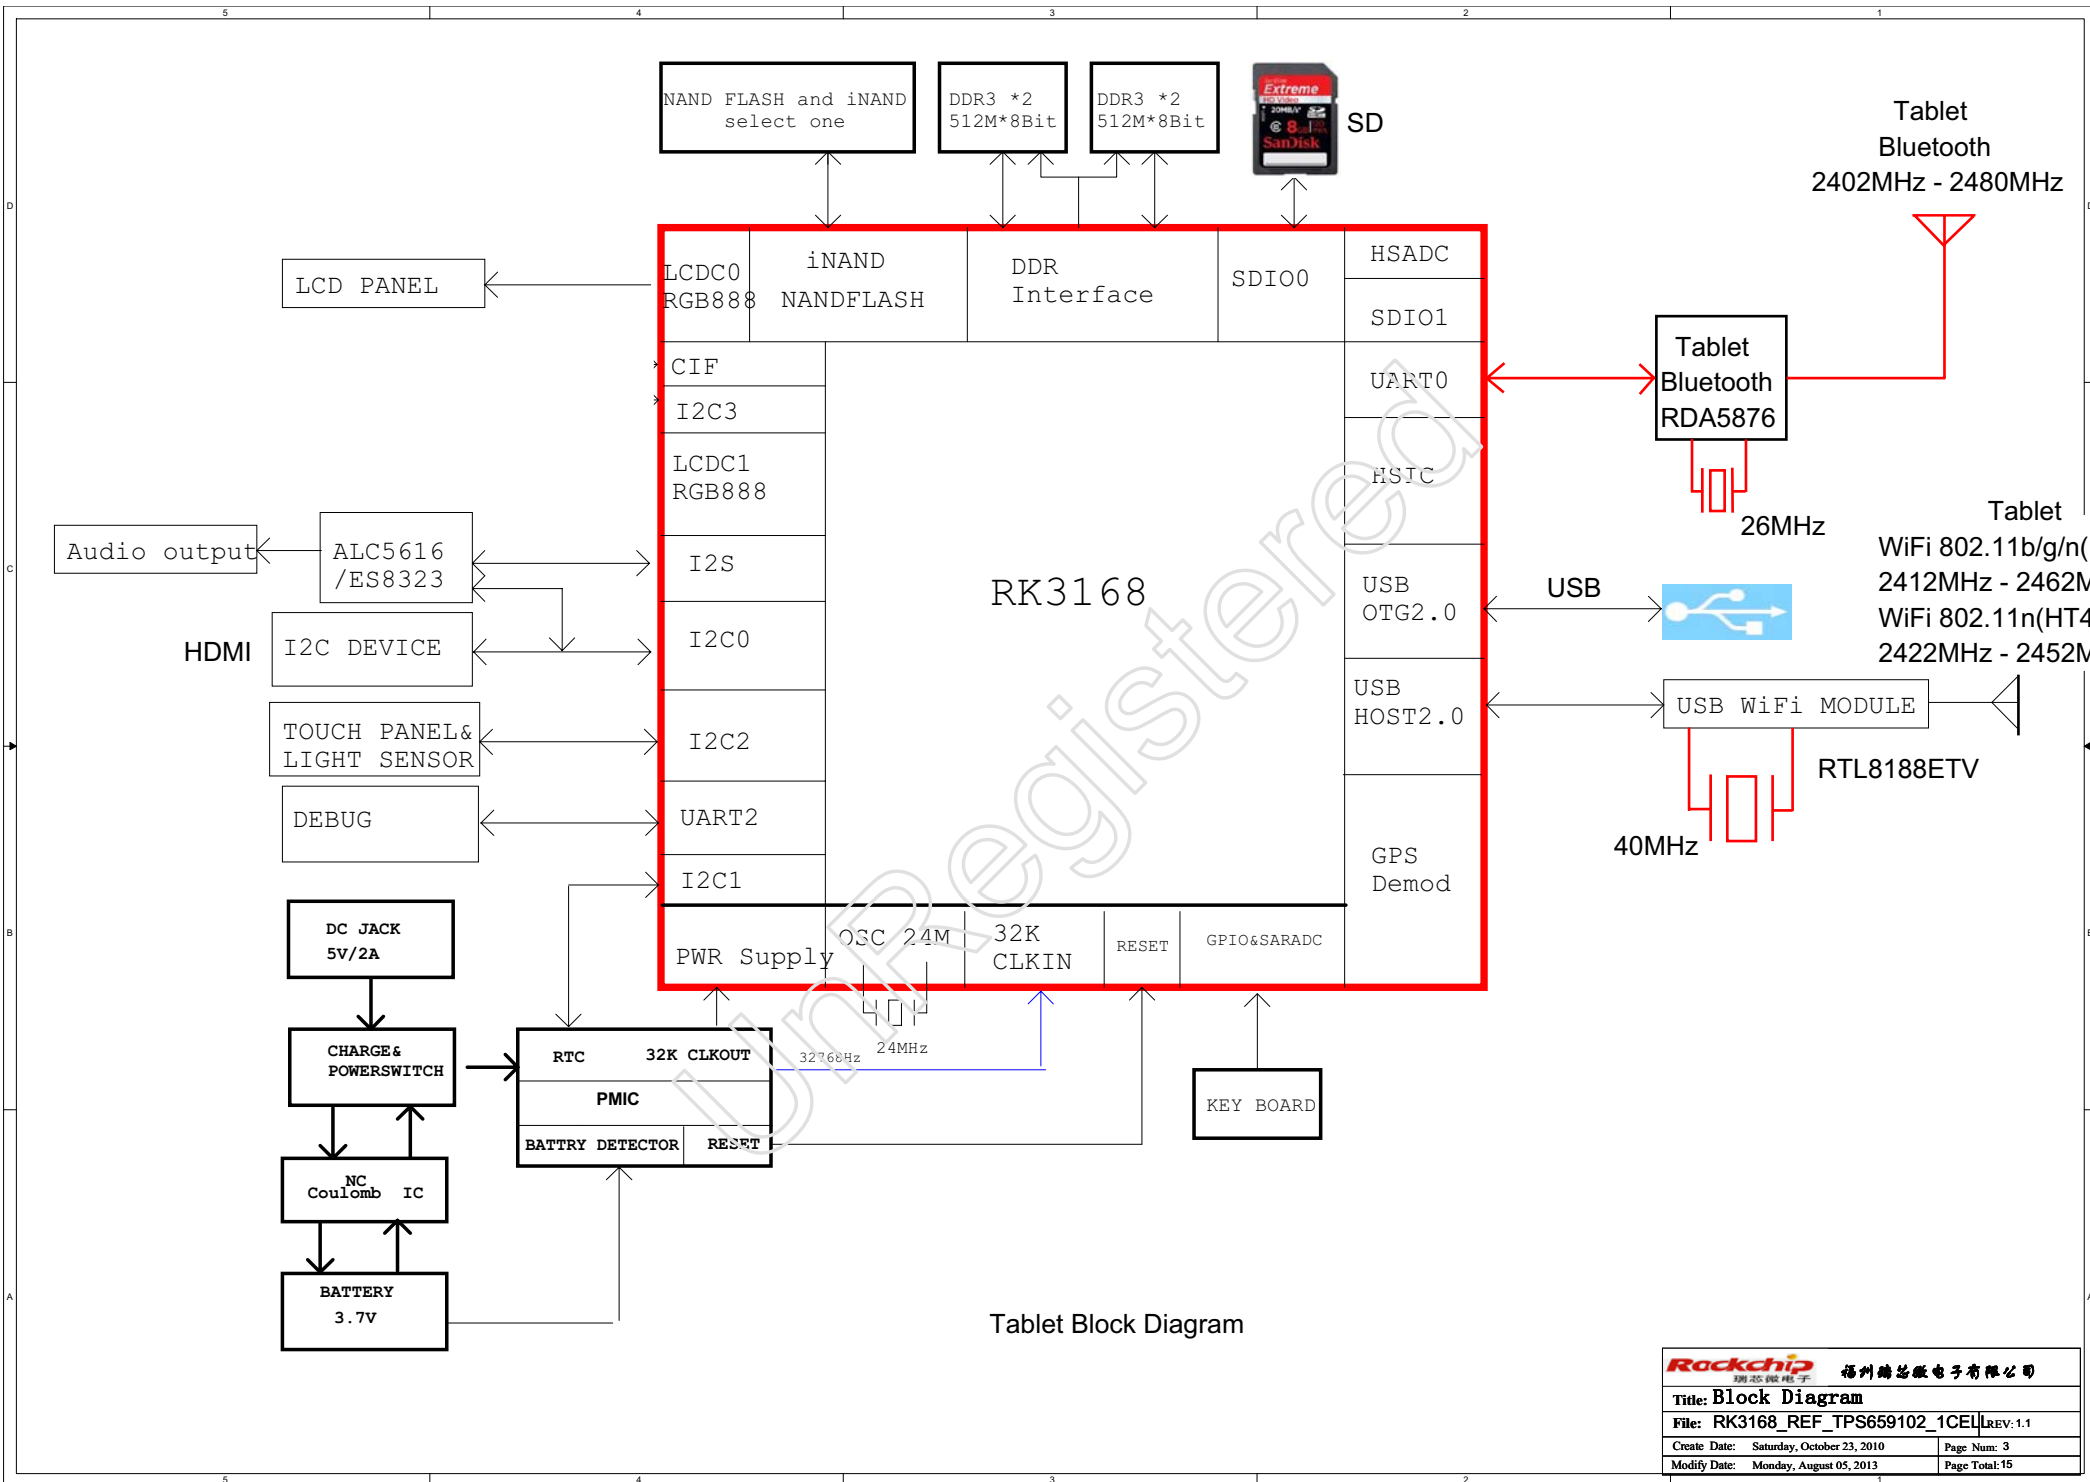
5 4 3 2 1

NAND FLASH and iNAND select one

DDR3 *2 512M*8Bit

DDR3 *2 512M*8Bit

SD

Tablet Bluetooth 2402MHz - 2480MHz

LCD PANEL

LCDC0 RGB888

iNAND NANDFLASH

DDR Interface

SDIO0

HSADC

SDIO1

CIF

I2C3

UART0

Tablet Bluetooth RDA5876

LCDC1 RGB888

HSIC

26MHz

Audio output

ALC5616 /ES8323

I2S

RK3168

USB OTG2.0

USB

Tablet WiFi 802.11b/g/n( 2412MHz - 2462M WiFi 802.11n(HT4 2422MHz - 2452M

HDMI

I2C DEVICE

I2C0

TOUCH PANEL& LIGHT SENSOR

I2C2

USB HOST2.0

USB WiFi MODULE

RTL8188ETV

DEBUG

UART2

40MHz

GPS Demod

I2C1

DC JACK 5V/2A

PWR Supply

OSC 24M

32K CLKIN

RESET

GPIO&SARADC

CHARGE& POWERSWITCH

RTC

32K CLKOUT

32768Hz

24MHz

PMIC

KEY BOARD

BATTRY DETECTOR

RESET

NC Coulomb IC

BATTERY 3.7V

Tablet Block Diagram

UnRegistered

Rockchip 福州瑞芯微电子有限公司

Title: Block Diagram

File: RK3168_REF_TPS659102_1CELL REV: 1.1

Create Date: Saturday, October 23, 2010 Page Num: 3

Modify Date: Monday, August 05, 2013 Page Total: 15